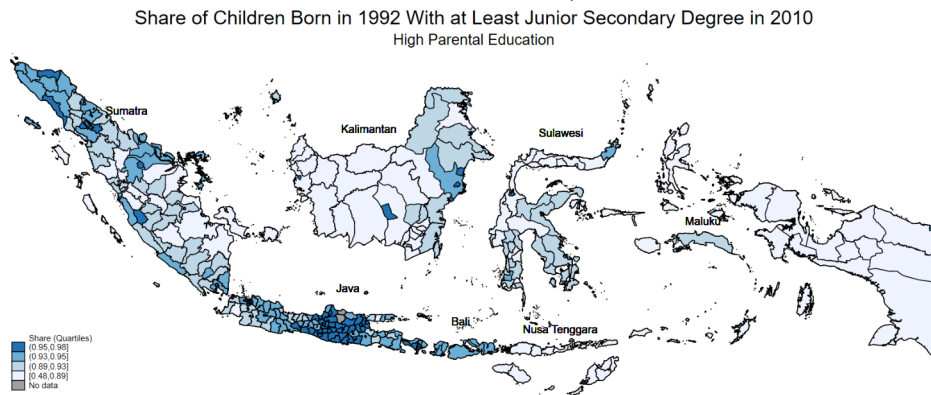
Share of Children Born in 1992 With at Least Junior Secondary Degree in 2010

High Parental Education

Sumatra

Kalimantan

Sulawesi

Maluku

Java

Bali

Nusa Tenggara

Share (Quartiles)
(0.95,0.98]
(0.93,0.95]
(0.89,0.93]
[0.48,0.89]
No data